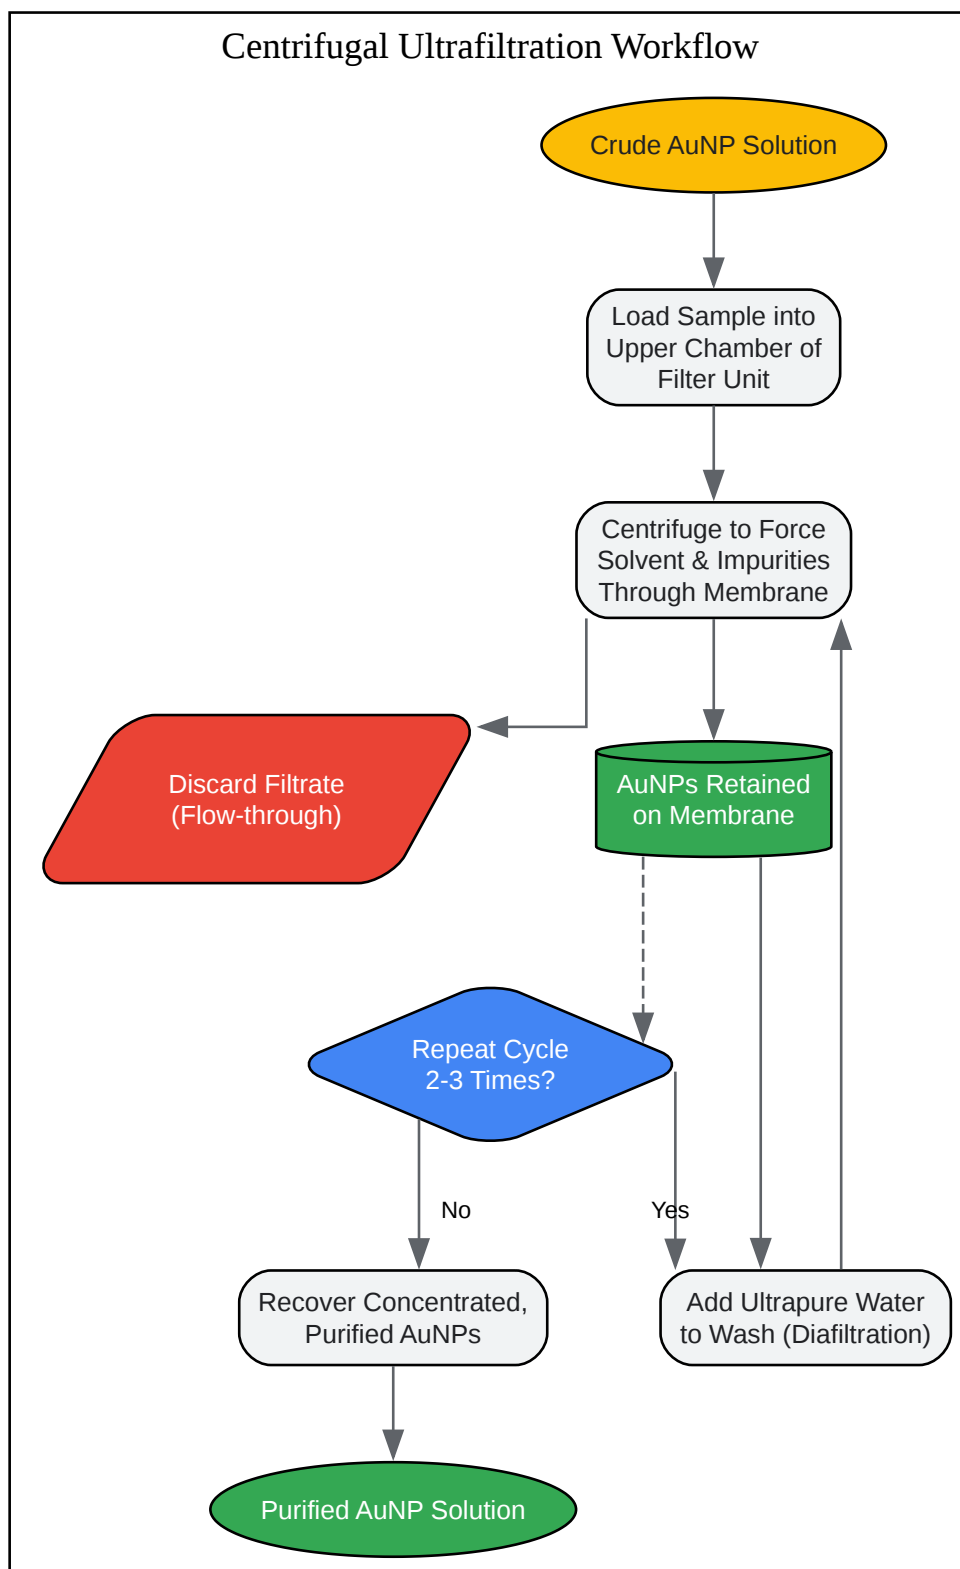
Centrifugal Ultrafiltration Workflow

Crude AuNP Solution

Load Sample into Upper Chamber of Filter Unit

Centrifuge to Force Solvent & Impurities Through Membrane

Discard Filtrate (Flow-through)

AuNPs Retained on Membrane

Repeat Cycle 2-3 Times?

No

Yes

Recover Concentrated, Purified AuNPs

Add Ultrapure Water to Wash (Diafiltration)

Purified AuNP Solution